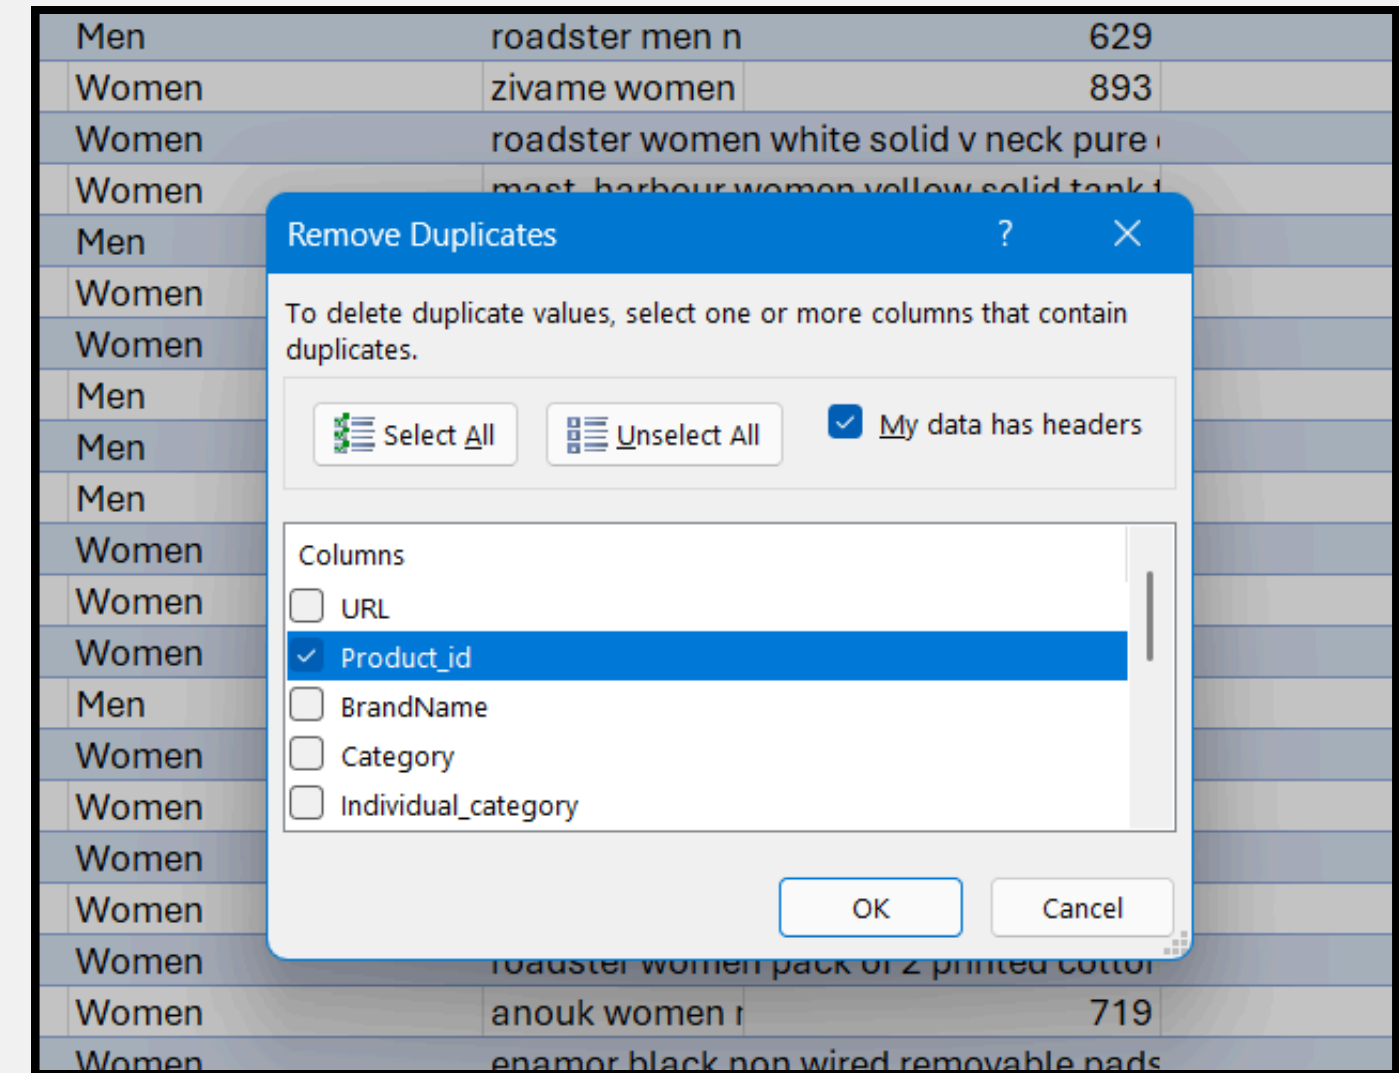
| Men | roadster men n | 629 |
|---|---|---|
| Women | zivame women | 893 |
| Women | roadster women white solid v neck pure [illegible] | |
| Women | mast harbour women yellow solid tank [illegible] | |
| Men | | |
| Women | | |
| Women | | |
| Men | | |
| Men | | |
| Men | | |
| Women | | |
| Women | | |
| Women | | |
| Men | | |
| Women | | |
| Women | | |
| Women | | |
| Women | | |
| Women | roadster women pack of 2 printed cotton | |
| Women | anouk women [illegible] | 719 |
| Women | enamor black non wired removable pads | |

Remove Duplicates ? ×

To delete duplicate values, select one or more columns that contain duplicates.

Select All Unselect All My data has headers

Columns
URL
Product_id
BrandName
Category
Individual_category

OK Cancel